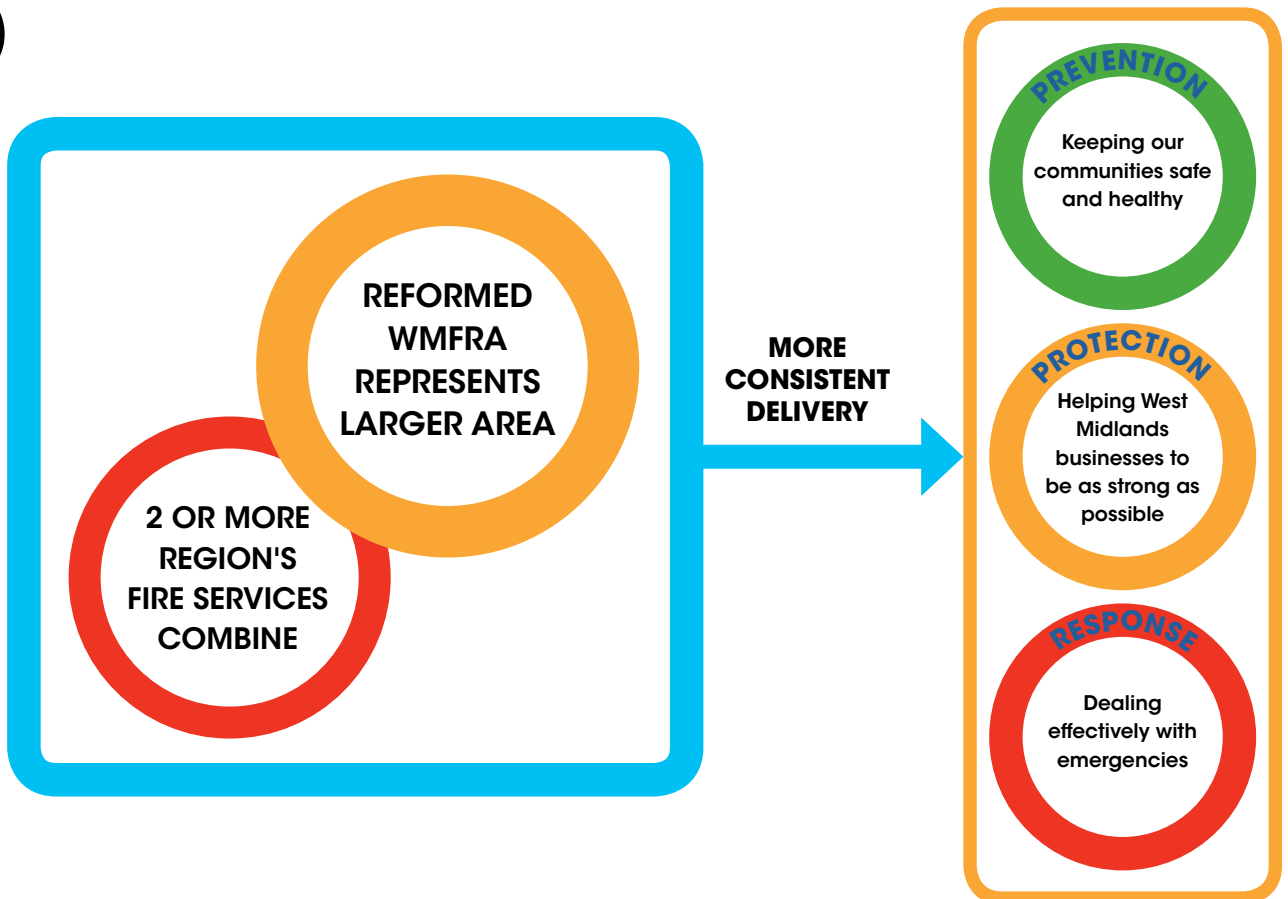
REFORMED WMFRA REPRESENTS LARGER AREA

2 OR MORE REGION'S FIRE SERVICES COMBINE

MORE CONSISTENT DELIVERY

PREVENTION

Keeping our communities safe and healthy

PROTECTION

Helping West Midlands businesses to be as strong as possible

RESPONSE

Dealing effectively with emergencies